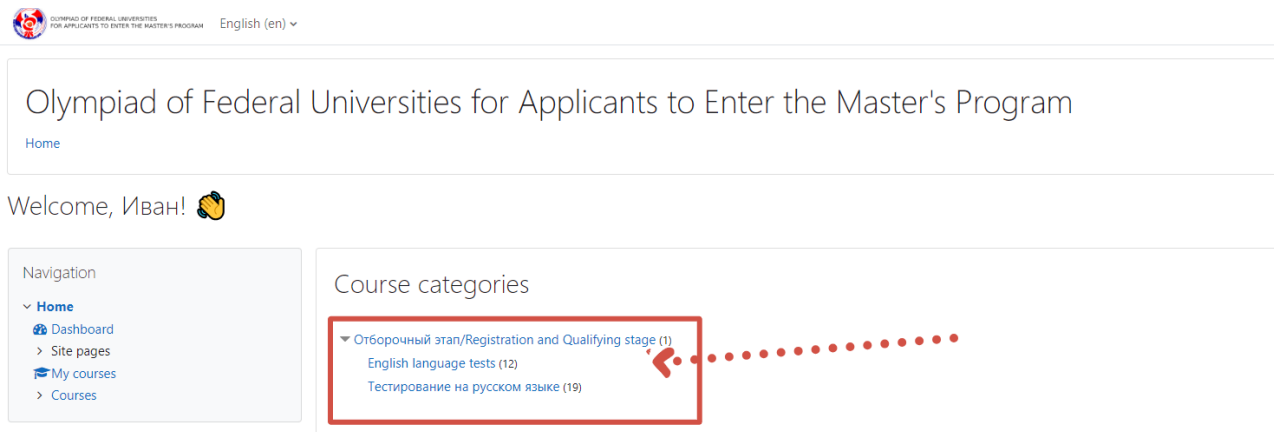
OLYMPIAD OF FEDERAL UNIVERSITIES FOR APPLICANTS TO ENTER THE MASTER'S PROGRAM

English (en)

Olympiad of Federal Universities for Applicants to Enter the Master's Program

Home

Welcome, Иван! 👋

Navigation

Home
Dashboard
Site pages
My courses
Courses

Course categories

Отборочный этап/Registration and Qualifying stage (1)
English language tests (12)
Тестирование на русском языке (19)